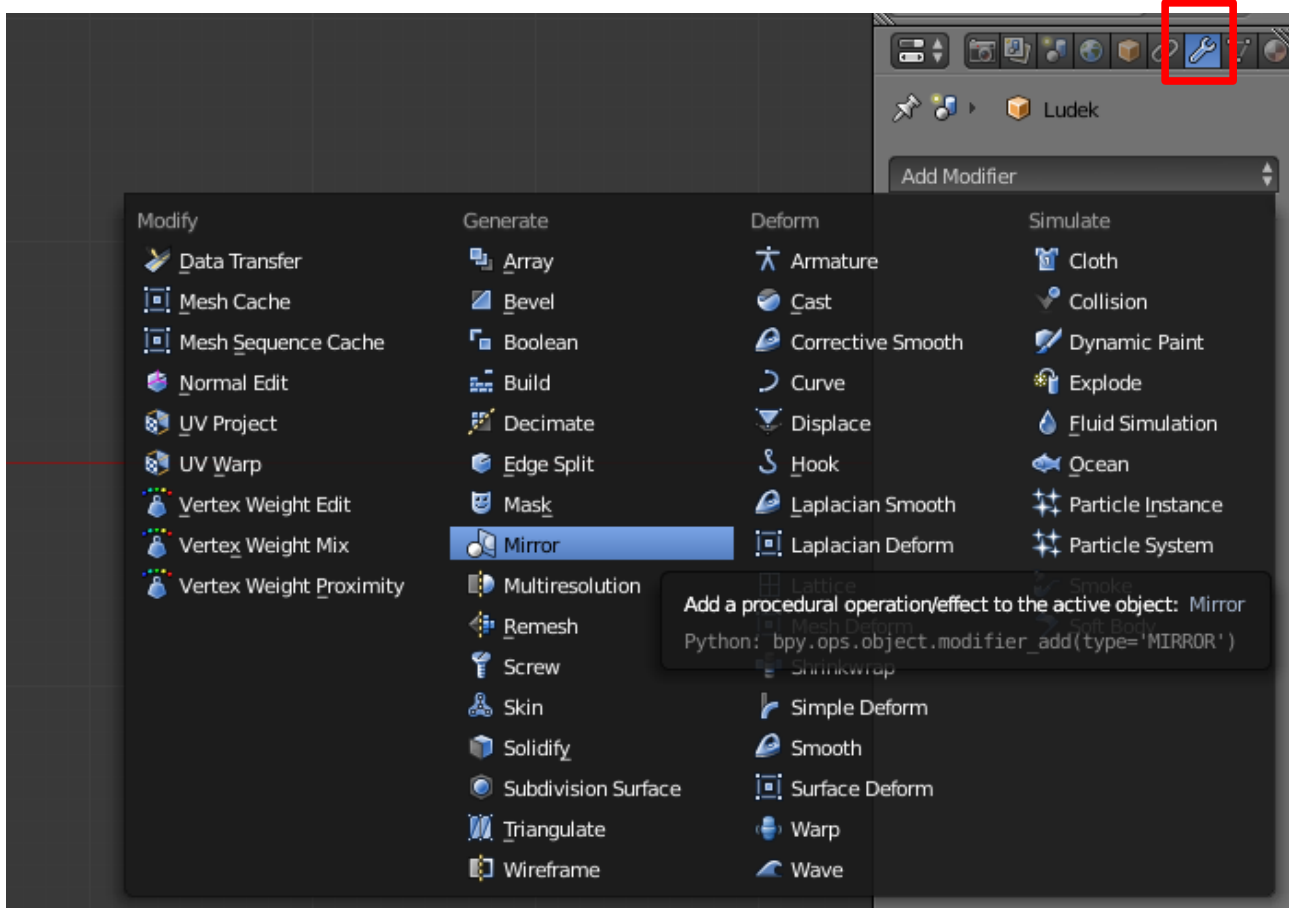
Ludek

Add Modifier

Modify
Data Transfer
Mesh Cache
Mesh Sequence Cache
Normal Edit
UV Project
UV Warp
Vertex Weight Edit
Vertex Weight Mix
Vertex Weight Proximity

Generate
Array
Bevel
Boolean
Build
Decimate
Edge Split
Mask
Mirror
Multiresolution
Remesh
Screw
Skin
Solidify
Subdivision Surface
Triangulate
Wireframe

Deform
Armature
Cast
Corrective Smooth
Curve
Displace
Hook
Laplacian Smooth
Laplacian Deform
Lattice
Mesh Deform
Shrinkwrap
Simple Deform
Smooth
Surface Deform
Warp
Wave

Simulate
Cloth
Collision
Dynamic Paint
Explode
Fluid Simulation
Ocean
Particle Instance
Particle System
Smoke
Soft Body

Add a procedural operation/effect to the active object: Mirror
Python: bpy.ops.object.modifier_add(type='MIRROR')